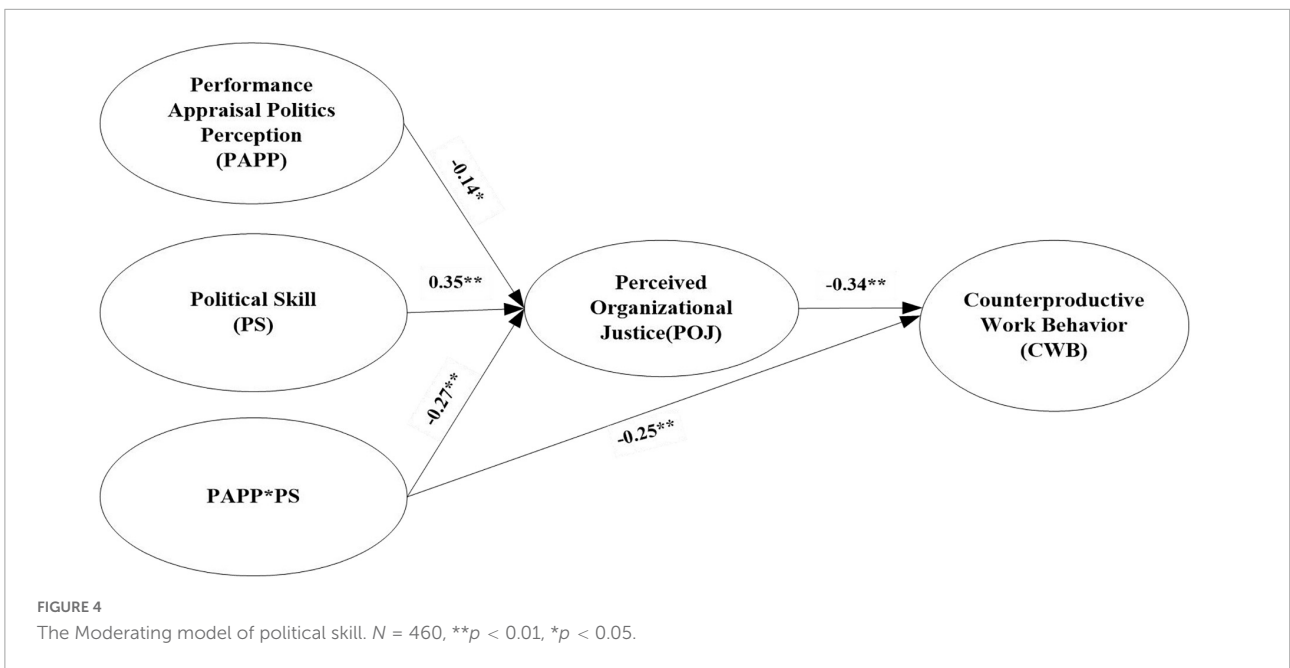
Performance Appraisal Politics Perception (PAPP)

-0.14*

Political Skill (PS)

0.35**

Perceived Organizational Justice(POJ)

-0.34**

Counterproductive Work Behavior (CWB)

-0.27**

-0.25**

PAPP*PS

FIGURE 4
The Moderating model of political skill. $N$ = 460, **$p$ < 0.01, *$p$ < 0.05.